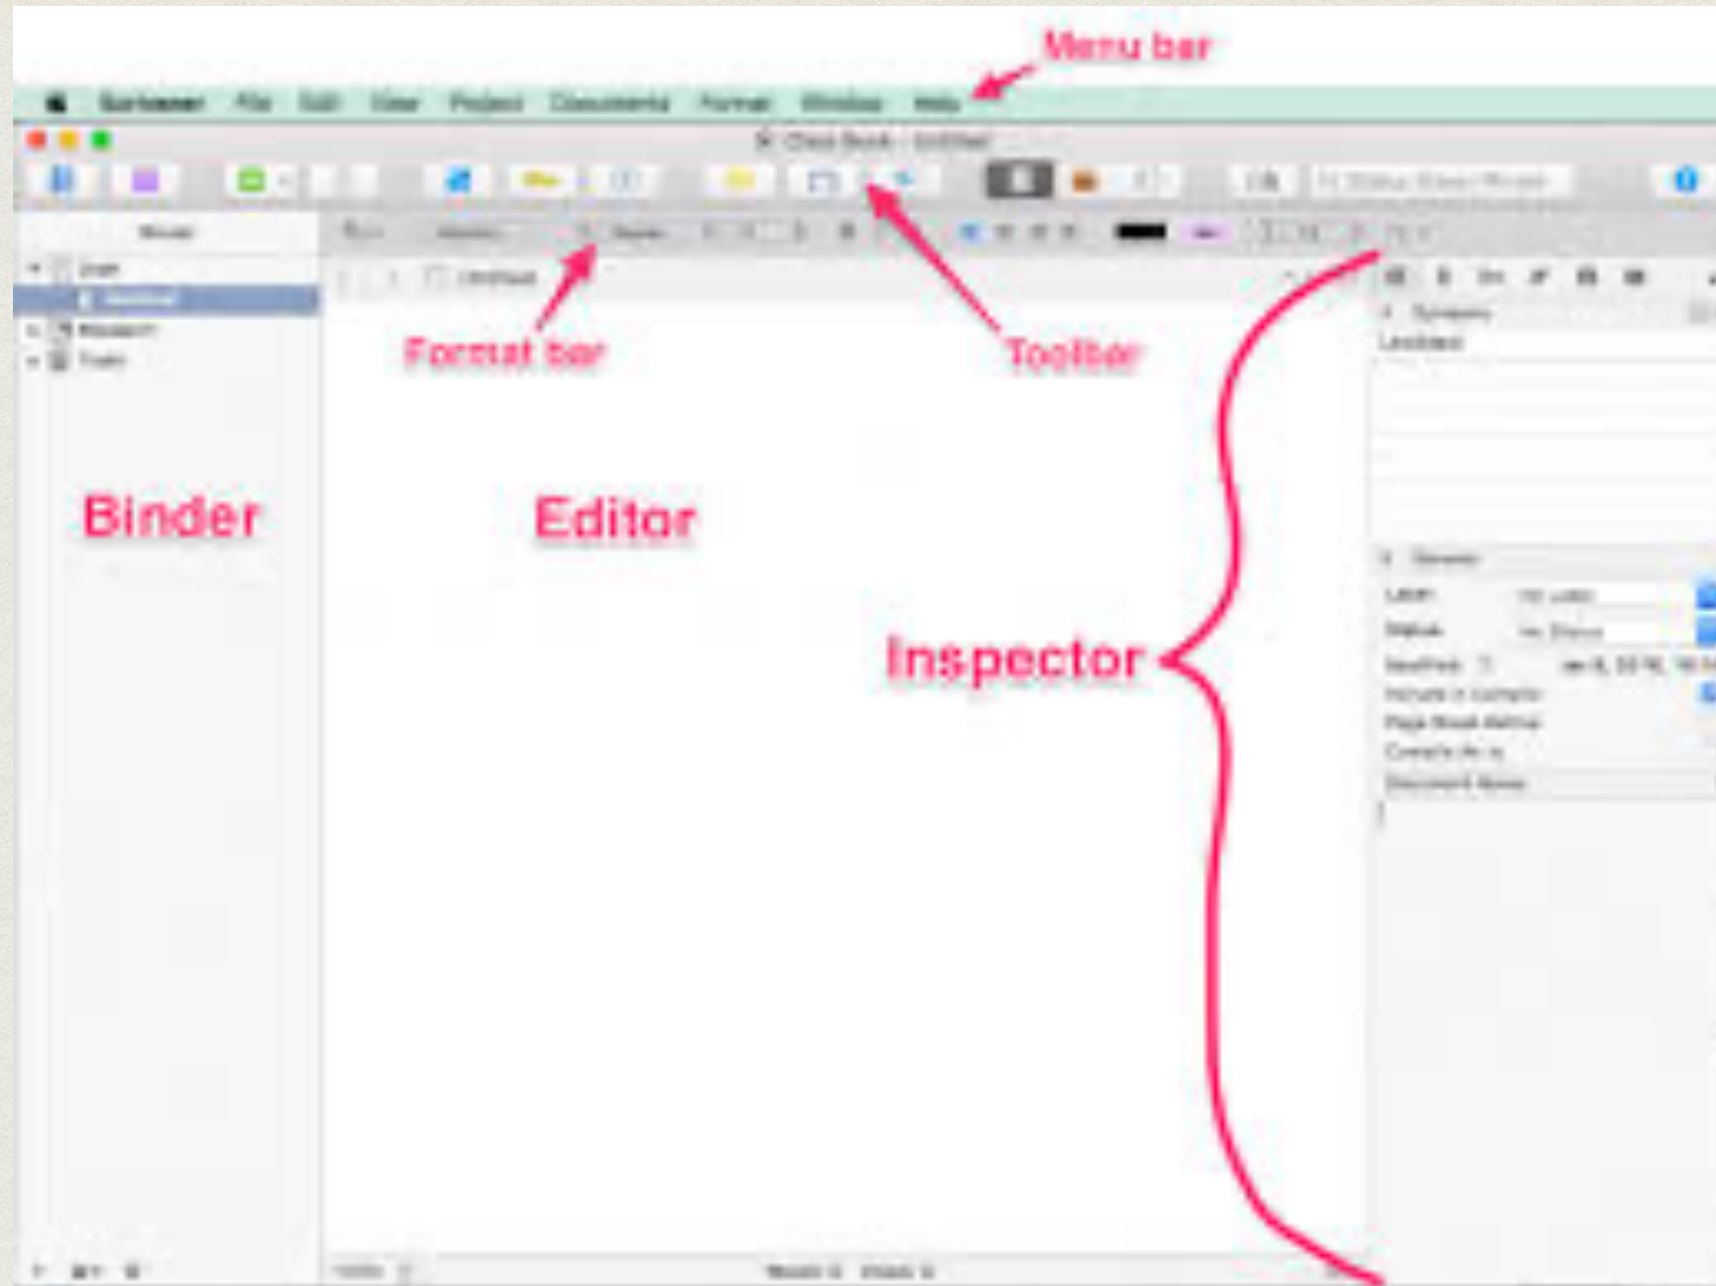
Menu bar

Scrivener File Edit View Project Documents Format Window Help

Binder

Draft

Research

Trash

Format bar

Toolbar

Untitled

Synopsis

Untitled

General

Label:

Status:

Modified:

Include in Compile

Page Break Before

Compile As-Is

Document Notes

Editor

Inspector

Words: 0 Chars: 0